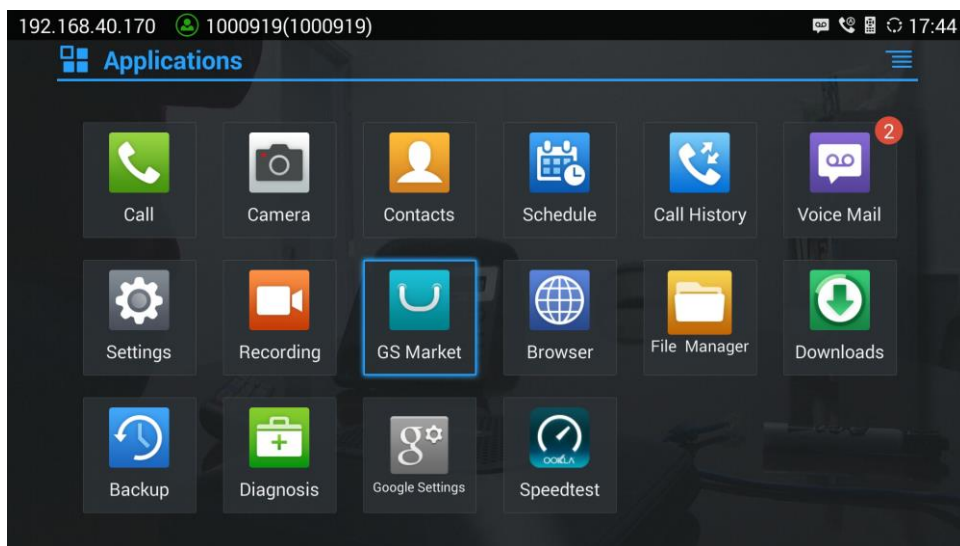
192.168.40.170 1000919(1000919) 17:44

Applications

Call
Camera
Contacts
Schedule
Call History
2
Voice Mail

Settings
Recording
GS Market
Browser
File Manager
Downloads

Backup
Diagnosis
Google Settings
OOKLA
Speedtest